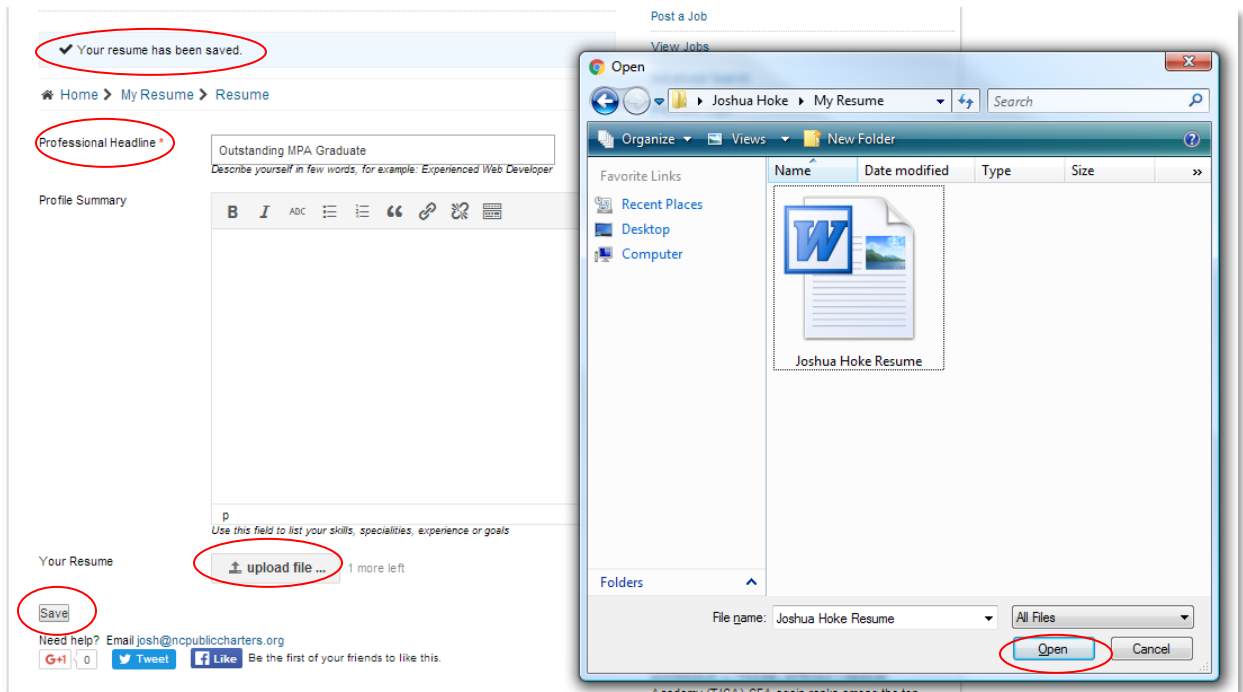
Your resume has been saved.

Home > My Resume > Resume

Professional Headline *

Outstanding MPA Graduate

Describe yourself in few words, for example: Experienced Web Developer

Profile Summary

B I ABC

p

Use this field to list your skills, specialities, experience or goals

Your Resume

upload file ...

1 more left

Save

Need help? Email josh@ncpubliccharters.org

G+1 0 Tweet Like Be the first of your friends to like this.

Post a Job

View Jobs

Open

Joshua Hoke > My Resume

Search

Organize Views New Folder

Favorite Links

Recent Places

Desktop

Computer

Name

Date modified

Type

Size

Joshua Hoke Resume

Folders

File name: Joshua Hoke Resume

All Files

Open

Cancel